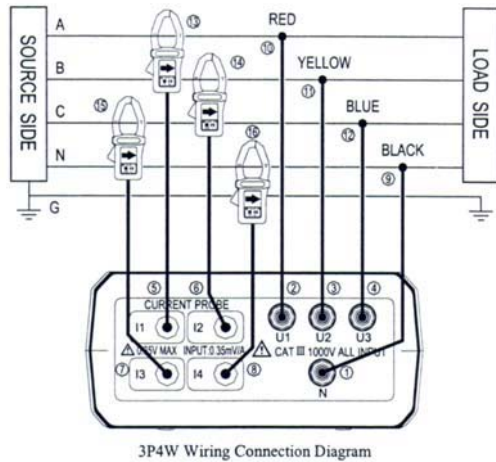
SOURCE SIDE

A

B

C

N

G

⑬

⑭

⑮

⑯

RED

⑩

YELLOW

⑪

BLUE

⑫

BLACK

⑨

LOAD SIDE

⑤

⑥

CURRENT PROBE

I1

I2

⚠ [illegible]V MAX INPUT 0.35mV/A

⑦

I3

I4

⑧

②

③

④

U1

U2

U3

⚠ CAT Ⅲ 1000V ALL INPUT

①

N

3P4W Wiring Connection Diagram